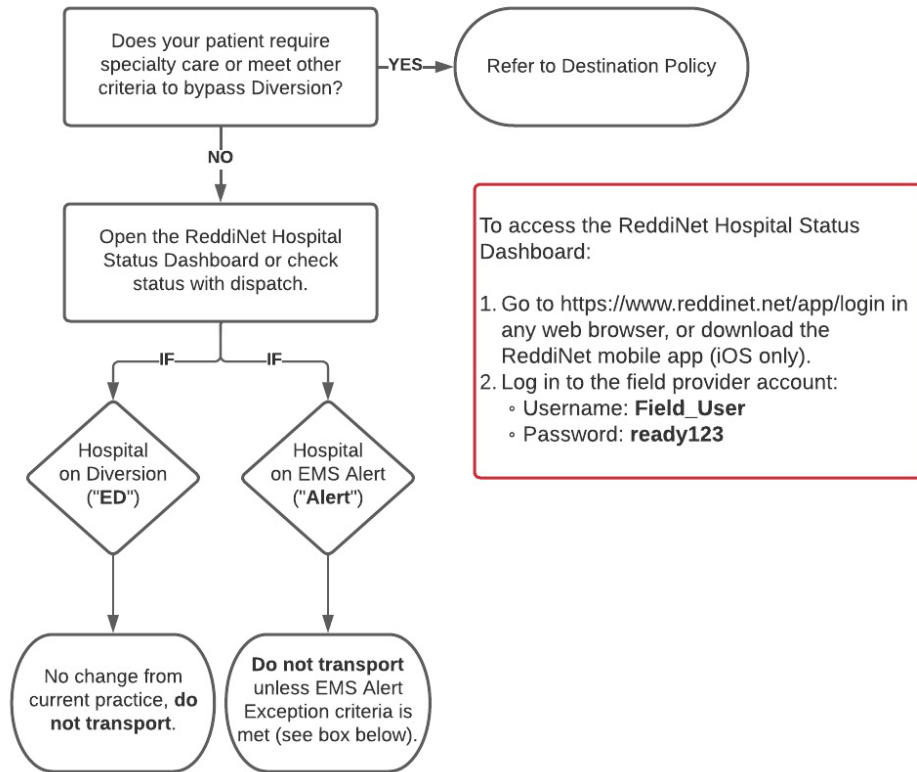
Does your patient require specialty care or meet other criteria to bypass Diversion?

YES

Refer to Destination Policy

NO

Open the ReddiNet Hospital Status Dashboard or check status with dispatch.

To access the ReddiNet Hospital Status Dashboard:

1. Go to https://www.reddinet.net/app/login in any web browser, or download the ReddiNet mobile app (iOS only).
2. Log in to the field provider account:
◦ Username: **Field_User**
◦ Password: **ready123**

IF

IF

Hospital on Diversion ("**ED**")

Hospital on EMS Alert ("**Alert**")

No change from current practice, **do not transport**.

**Do not transport** unless EMS Alert Exception criteria is met (see box below).